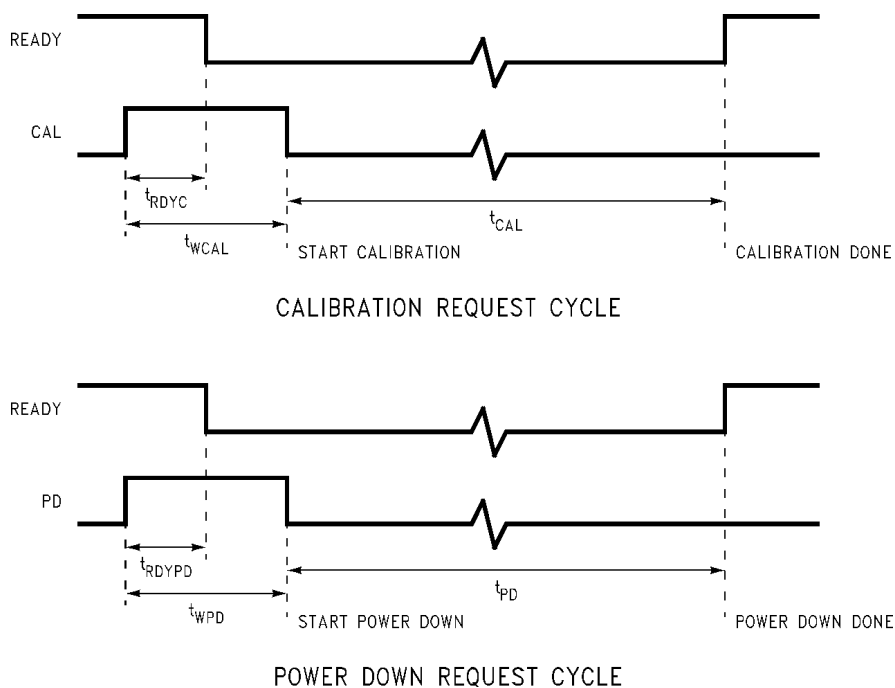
READY

CAL

$t_{RDYC}$

$t_{CAL}$

$t_{WCAL}$

START CALIBRATION

CALIBRATION DONE

CALIBRATION REQUEST CYCLE

READY

PD

$t_{RDYPD}$

$t_{PD}$

$t_{WPD}$

START POWER DOWN

POWER DOWN DONE

POWER DOWN REQUEST CYCLE